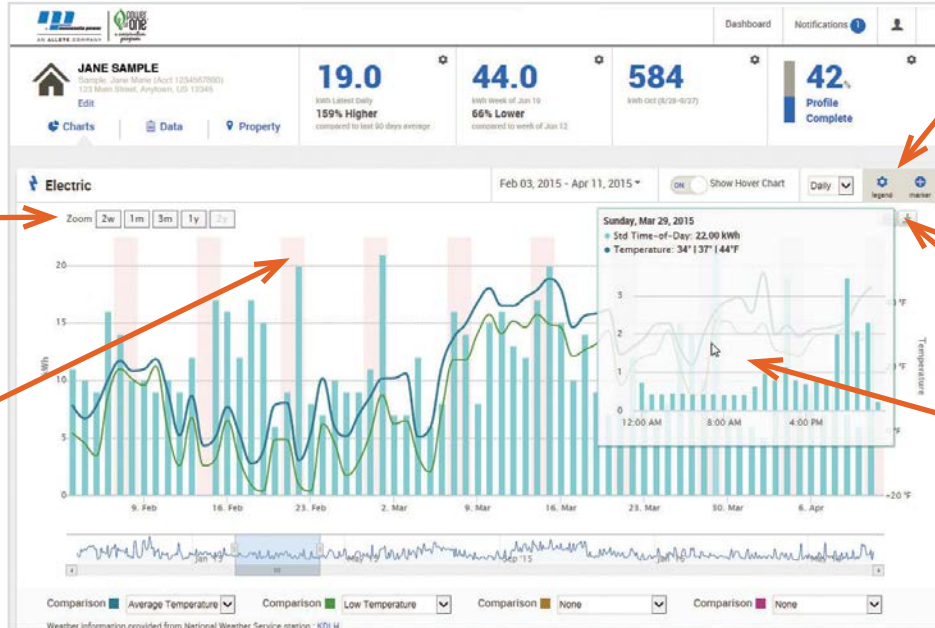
AN ALLETE COMPANY

Dashboard Notifications 1

JANE SAMPLE
Sample, Jane Marie (Acct 1234567890)
123 Main Street, Anytown, US 12345
Edit

Charts Data Property

19.0
kWh Latest Daily
159% Higher
compared to last 90 days average

44.0
kWh Week of Jun 19
66% Lower
compared to week of Jun 12

584
kWh Oct (8/28-9/27)

42%
Profile Complete

Electric

Feb 03, 2015 - Apr 11, 2015

ON Show Hover Chart

Daily

legend marker

Zoom 2w 1m 3m 1y 2y

Sunday, Mar 29, 2015
Std Time-of-Day: 22.00 kWh
Temperature: 34° | 37° | 44°F

3
2
1
0
12:00 AM 8:00 AM 4:00 PM

20
15
10
5
0

kWh

9. Feb 16. Feb 23. Feb 2. Mar 9. Mar 16. Mar 23. Mar 30. Mar 6. Apr

°F
°F
-20 °F

Temperature

Jan '15 May '15 Sep '15 Jan '16 May '16

Comparison Average Temperature
Comparison Low Temperature
Comparison None
Comparison None

Weather information provided from National Weather Service station: KDLH